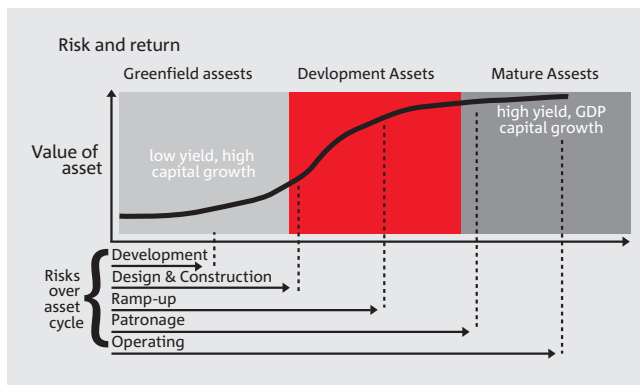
Risk and return

Greenfield assests

Devlopment Assets

Mature Assests

Value of asset

low yield, high capital growth

high yield, GDP capital growth

Risks over asset cycle

Development

Design & Construction

Ramp-up

Patronage

Operating